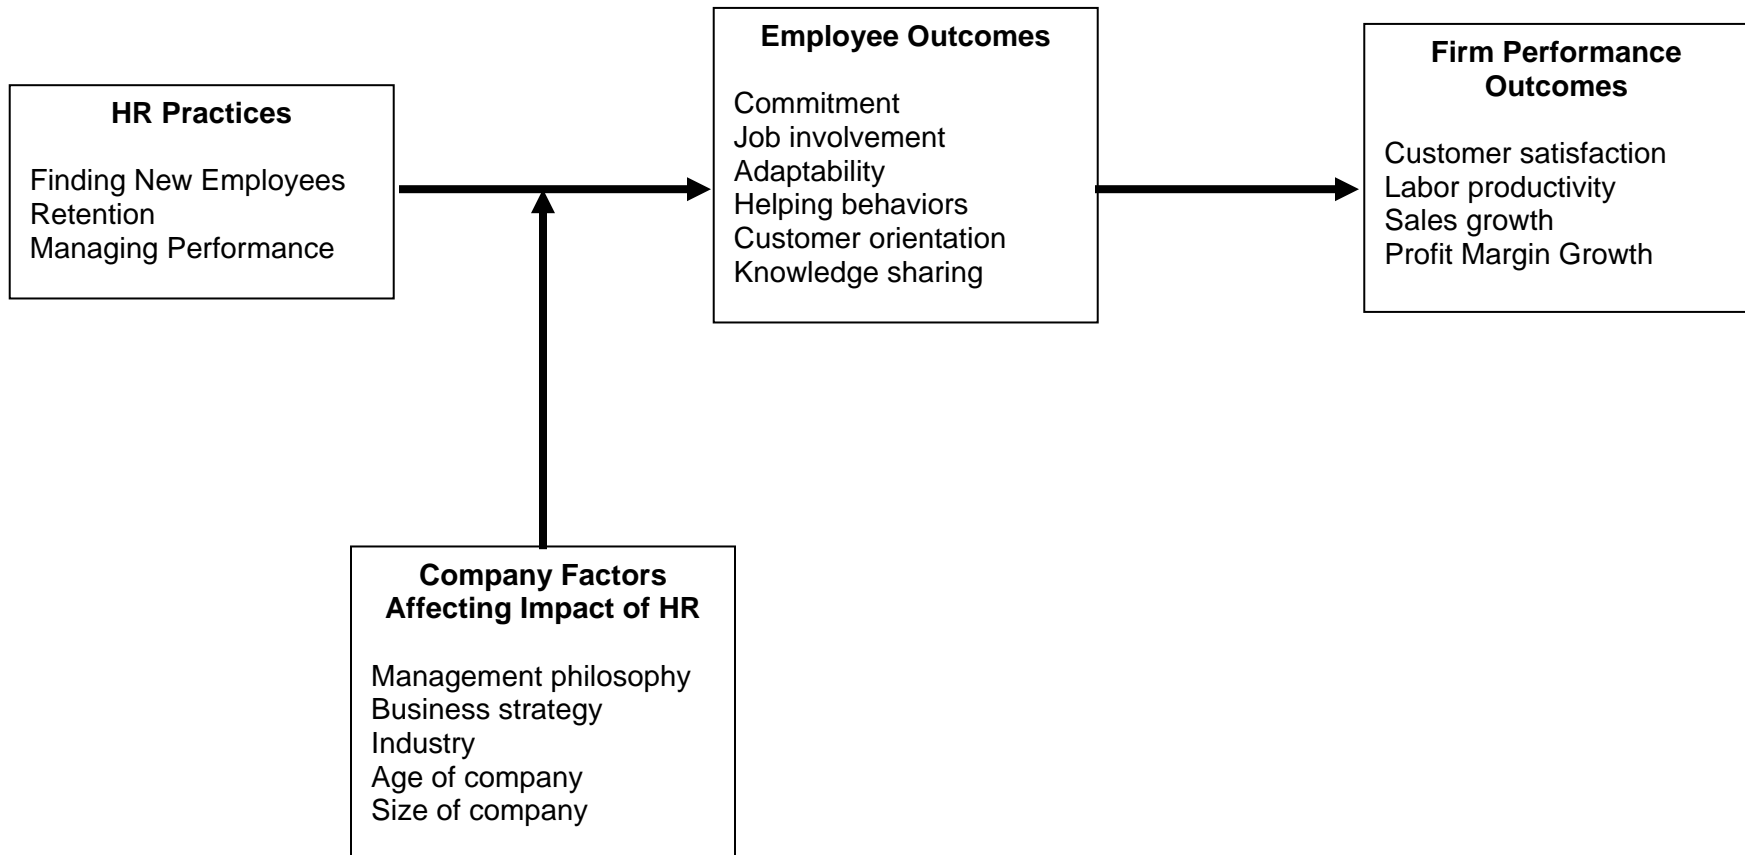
HR Practices

Finding New Employees
Retention
Managing Performance

Employee Outcomes

Commitment
Job involvement
Adaptability
Helping behaviors
Customer orientation
Knowledge sharing

Firm Performance Outcomes

Customer satisfaction
Labor productivity
Sales growth
Profit Margin Growth

Company Factors Affecting Impact of HR

Management philosophy
Business strategy
Industry
Age of company
Size of company